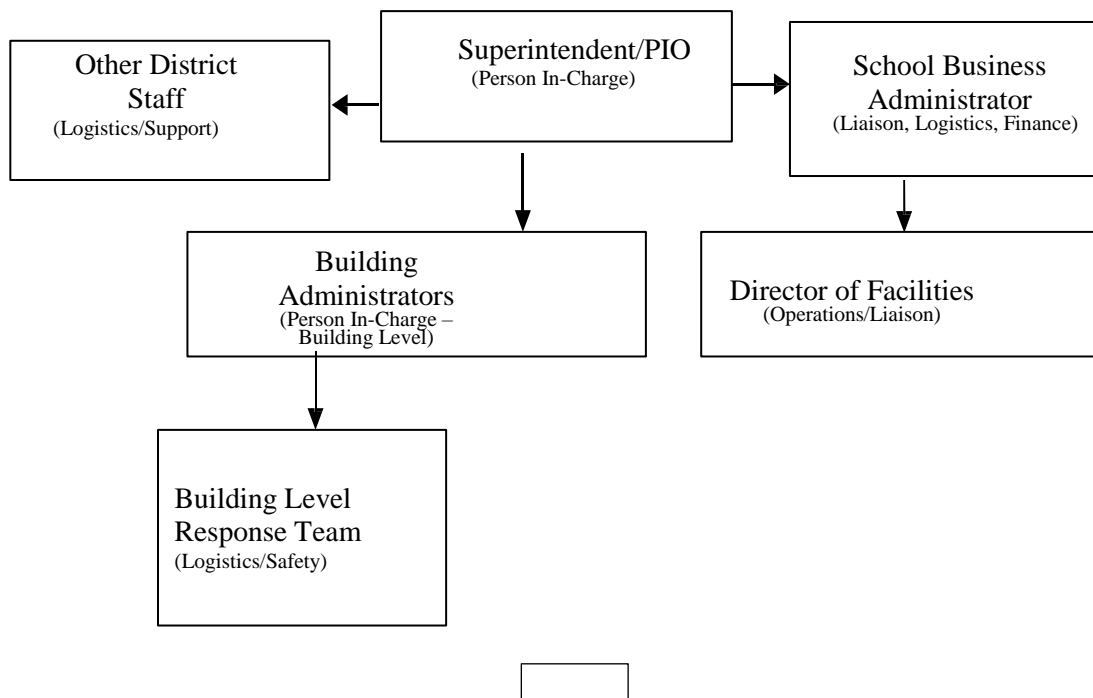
Other District Staff
(Logistics/Support)

Superintendent/PIO
(Person In-Charge)

School Business Administrator
(Liaison, Logistics, Finance)

Building Administrators
(Person In-Charge – Building Level)

Director of Facilities
(Operations/Liaison)

Building Level Response Team
(Logistics/Safety)